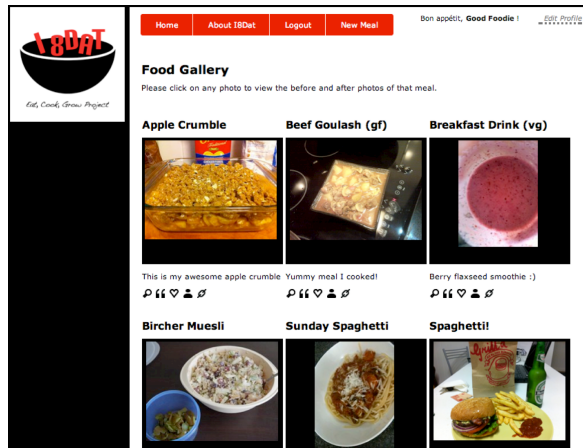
I8DAT

Eat, Cook, Grow Project

Home | About I8Dat | Logout | New Meal

Bon appétit, Good Foodie !

Edit Profile

Food Gallery

Please click on any photo to view the before and after photos of that meal.

Apple Crumble

Beef Goulash (gf)

Breakfast Drink (vg)

This is my awesome apple crumble

Yummy meal I cooked!

Berry flaxseed smoothie :)

Bircher Muesli

Sunday Spaghetti

Spaghetti!